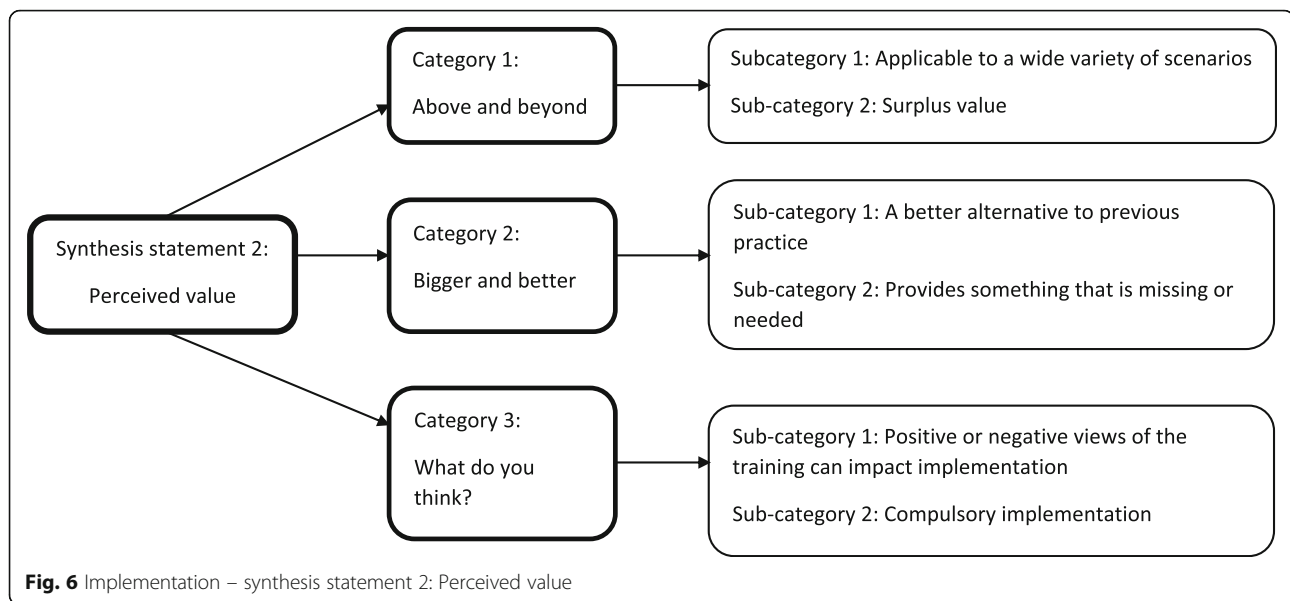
Category 1:

Above and beyond

Subcategory 1: Applicable to a wide variety of scenarios

Sub-category 2: Surplus value

Synthesis statement 2:

Perceived value

Category 2:

Bigger and better

Sub-category 1: A better alternative to previous practice

Sub-category 2: Provides something that is missing or needed

Category 3:

What do you think?

Sub-category 1: Positive or negative views of the training can impact implementation

Sub-category 2: Compulsory implementation

**Fig. 6** Implementation – synthesis statement 2: Perceived value